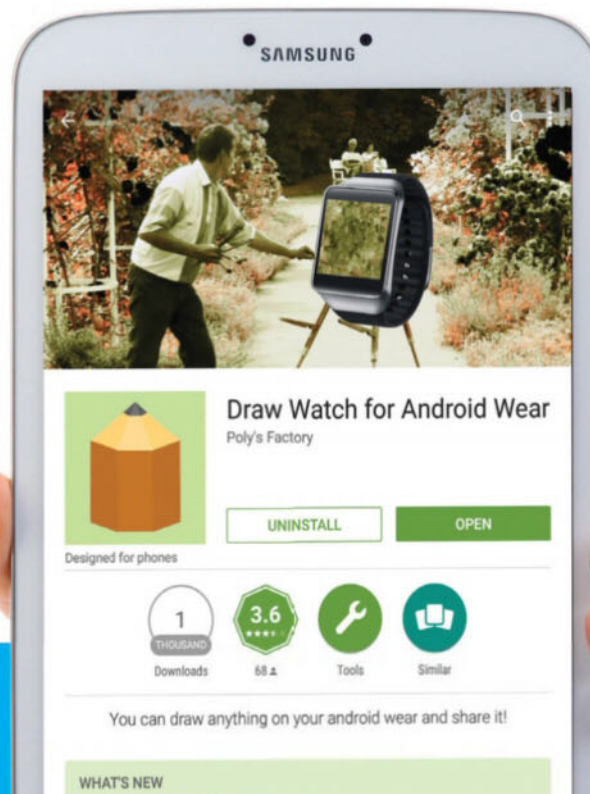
SAMSUNG

Draw Watch for Android Wear

Poly's Factory

UNINSTALL

OPEN

Designed for phones

1
THOUSAND
Downloads

3.6
68

Tools

Similar

You can draw anything on your android wear and share it!

WHAT'S NEW